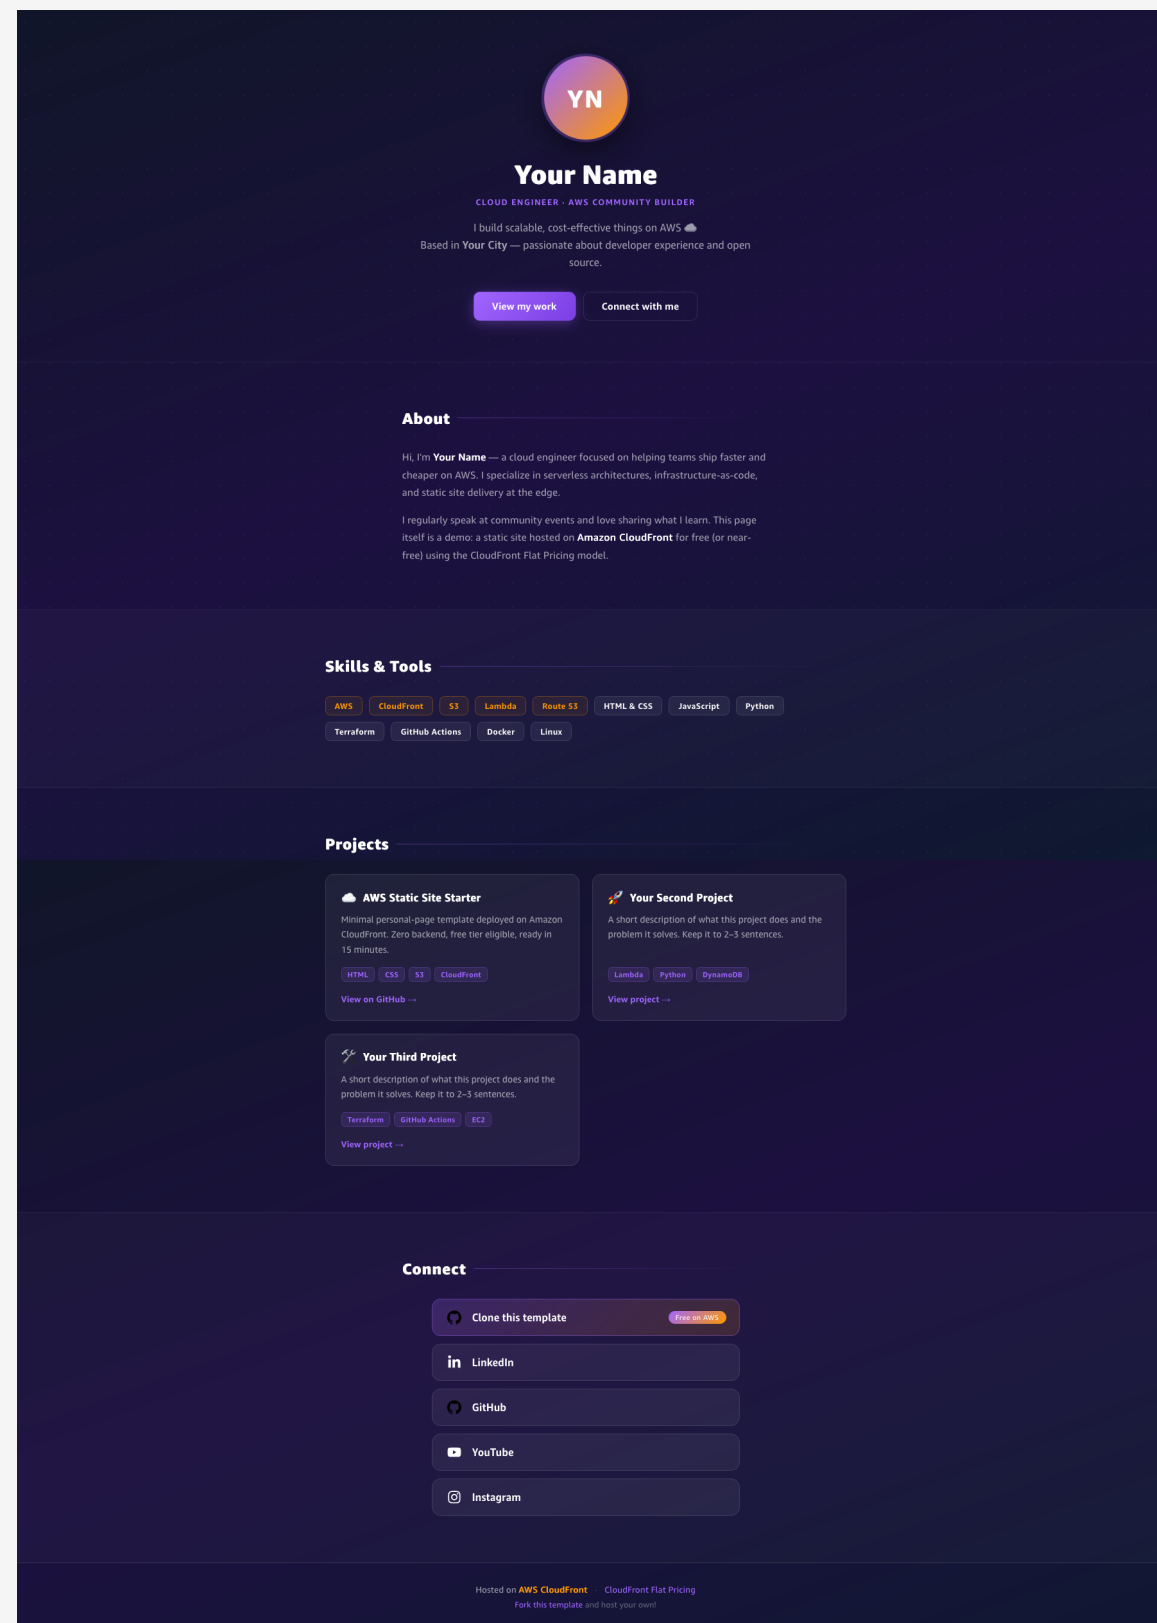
YN

Your Name

CLOUD ENGINEER · AWS COMMUNITY BUILDER

I build scalable, cost-effective things on AWS ☁️
Based in Your City — passionate about developer experience and open source.

View my work

Connect with me

About

Hi, I'm Your Name — a cloud engineer focused on helping teams ship faster and cheaper on AWS. I specialize in serverless architectures, infrastructure-as-code, and static site delivery at the edge.

I regularly speak at community events and love sharing what I learn. This page itself is a demo: a static site hosted on Amazon CloudFront for free (or near-free) using the CloudFront Flat Pricing model.

Skills & Tools

AWS CloudFront S3 Lambda Route 53 HTML & CSS JavaScript Python Terraform GitHub Actions Docker Linux

Projects

☁️ AWS Static Site Starter

Minimal personal-page template deployed on Amazon CloudFront. Zero backend, free tier eligible, ready in 15 minutes.

HTML CSS S3 CloudFront

View on GitHub →

🚀 Your Second Project

A short description of what this project does and the problem it solves. Keep it to 2–3 sentences.

Lambda Python DynamoDB

View project →

🛠️ Your Third Project

A short description of what this project does and the problem it solves. Keep it to 2–3 sentences.

Terraform GitHub Actions EC2

View project →

Connect

Clone this template Free on AWS

LinkedIn

GitHub

YouTube

Instagram

Hosted on AWS CloudFront · CloudFront Flat Pricing
Fork this template and host your own!